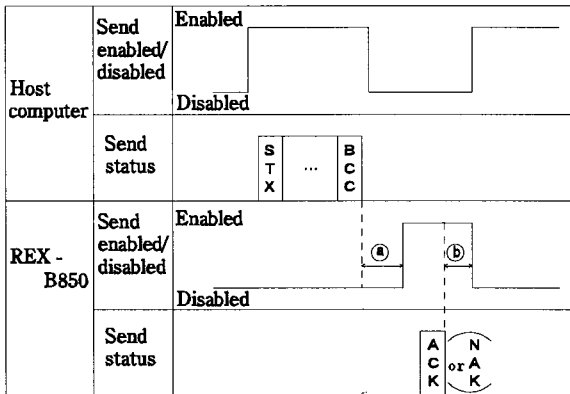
| | | |
|---|---|---|
| Host computer | Send enabled/ disabled | Enabled Disabled |
| | Send status | STX ··· BCC |
| REX - B850 | Send enabled/ disabled | Enabled ⓐ ⓑ Disabled |
| | Send status | ACK or NAK |